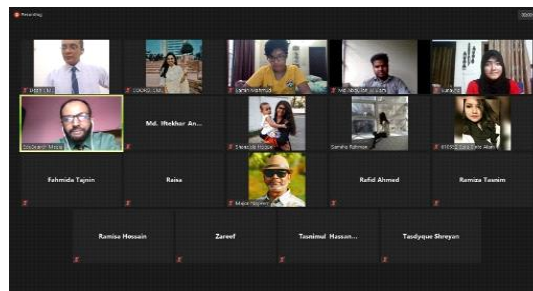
Recording

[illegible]

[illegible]

Sabin Mahmud

Md. Abu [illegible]

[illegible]

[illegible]

Md. Iftekhar An...

Shababa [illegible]

Samiha Rahman

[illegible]

Fahmida Tajnin

Raisa

Majed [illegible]

Rafid Ahmed

Ramiza Tasnim

Ramisa Hossain

Zareef

Tasnimul Hassan...

Tasdyque Shreyan